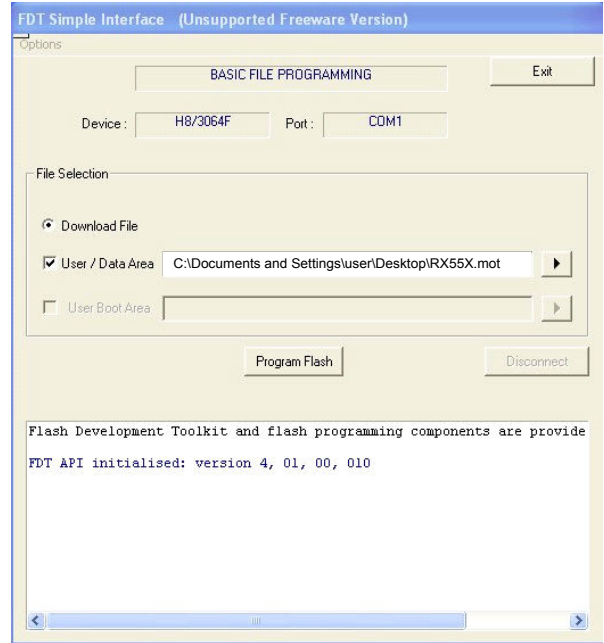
FDT Simple Interface (Unsupported Freeware Version)

Options

BASIC FILE PROGRAMMING

Exit

Device : H8/3064F Port : COM1

File Selection

Download File

User / Data Area C:\Documents and Settings\user\Desktop\RX55X.mot

User Boot Area

Program Flash

Disconnect

Flash Development Toolkit and flash programming components are provide

FDT API initialised: version 4, 01, 00, 010